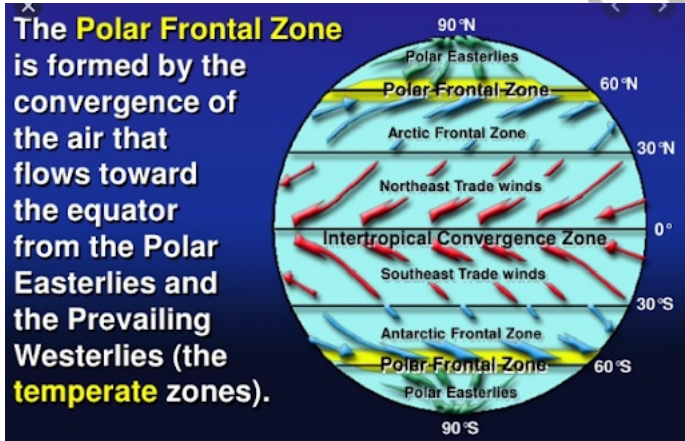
The Polar Frontal Zone is formed by the convergence of the air that flows toward the equator from the Polar Easterlies and the Prevailing Westerlies (the temperate zones).

90 °N
Polar Easterlies
Polar Frontal Zone
60 °N
Arctic Frontal Zone
30 °N
Northeast Trade winds
0°
Intertropical Convergence Zone
Southeast Trade winds
30 °S
Antarctic Frontal Zone
Polar Frontal Zone
60 °S
Polar Easterlies
90 °S